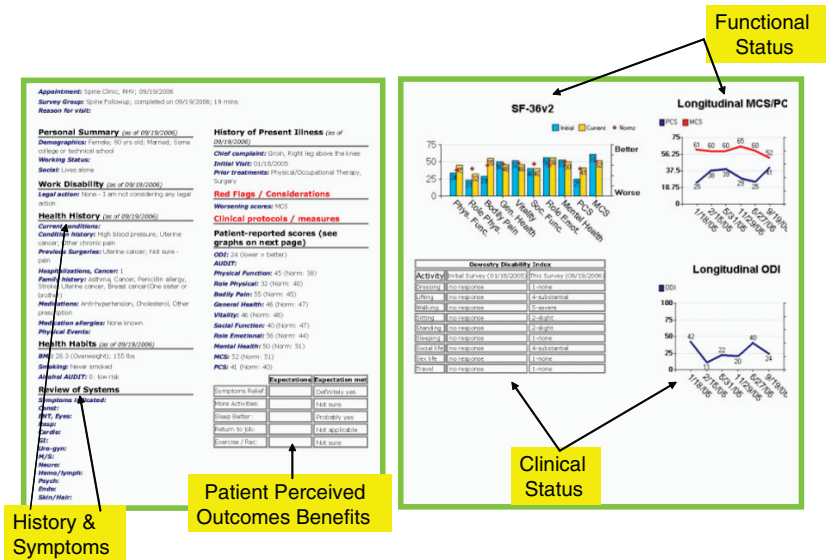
Functional Status

Appointment: Spine Clinic, RHV, 09/19/2006
Survey Group: Spine Followup; completed on 09/19/2006, 19 mins
Reason for visit:

Personal Summary (as of 09/19/2006)
Demographics: Female; 80 yrs old; Married; Some college or technical school
Working Status:
Social: Lives alone

Work Disability (as of 09/19/2006)
Legal action: None - I am not considering any legal action

Health History (as of 09/19/2006)
Current conditions:
Condition history: High blood pressure; Uterine cancer; Other chronic pain
Previous Surgeries: Uterine cancer; Not sure - pain
Hospitalizations, Cancer: |
Family history: Asthma, Cancer, Penicillin allergy, Stroke, Uterine cancer, Breast cancer(One sister or brother)
Medications: Anti-hypertension, (Cholesterol), Other prescription
Medication allergies: None known
Physical Events:

Health Habits (as of 09/19/2006)
BMI: 28.3 (Overweight); 155 lbs
Smoking: Never smoked
Alcohol AUDIT: 0 - low risk

Review of Systems
Symptoms indicated:
Const:
ENT, Eyes:
Resp:
Cardio:
GI:
Uro-gyn:
M/S:
Neuro:
Hemo/lymph:
Psych:
Endo:
Skin/Hair:

History of Present Illness (as of 09/19/2006)
Chief complaint: Groin, Right leg above the knee
Initial Visit: 01/18/2005
Prior treatments: Physical/Occupational Therapy, Surgery

Red Flags / Considerations
Worsening scores: MCS

Clinical protocols / measures

Patient-reported scores (see graphs on next page)
ODI: 24 (lower = better)
AUDIT:
Physical Function: 45 (Norm: 38)
Role Physical: 32 (Norm: 40)
Bodily Pain: 55 (Norm: 45)
General Health: 46 (Norm: 47)
Vitality: 46 (Norm: 48)
Social Function: 40 (Norm: 47)
Role Emotional: 56 (Norm: 44)
Mental Health: 50 (Norm: 51)
MCS: 52 (Norm: 51)
PCS: 41 (Norm: 40)

| | Expectations | Expectation met |
|---|---|---|
| Symptoms Relief: | | Definitely yes |
| More Activities: | | Not sure |
| Sleep Better: | | Probably yes |
| Return to Job: | | Not applicable |
| Exercise / Rec: | | Not sure |

SF-36v2
Initial Current Norms
Better
Worse
Phys. Func. Role Phys. Bodily Pain Gen. Health Vitality Soc. Func. Role Emot. Mental Health PCS MCS

Longitudinal MCS/PC
PCS MCS
56.25 37.5 18.75
61 60 60 65 60 52
30 35 29 25 41
1/18/05 2/15/05 5/31/05 11/2/05 6/27/06 9/19/06

Oswestry Disability Index
| Activity | Initial Survey (01/18/2005) | This Survey (09/19/2006) |
|---|---|---|
| Dressing | no response | 1-none |
| Lifting | no response | 4-substantial |
| Walking | no response | 5-severe |
| Sitting | no response | 2-slight |
| Standing | no response | 2-slight |
| Sleeping | no response | 1-none |
| Social life | no response | 4-substantial |
| Sex life | no response | 1-none |
| Travel | no response | 1-none |

Longitudinal ODI
ODI
100 75 50 25 0
42 13 22 20 40 24
1/18/05 2/15/05 5/31/05 11/2/05 6/27/06 9/19/06

Clinical Status

Patient Perceived Outcomes Benefits

History & Symptoms